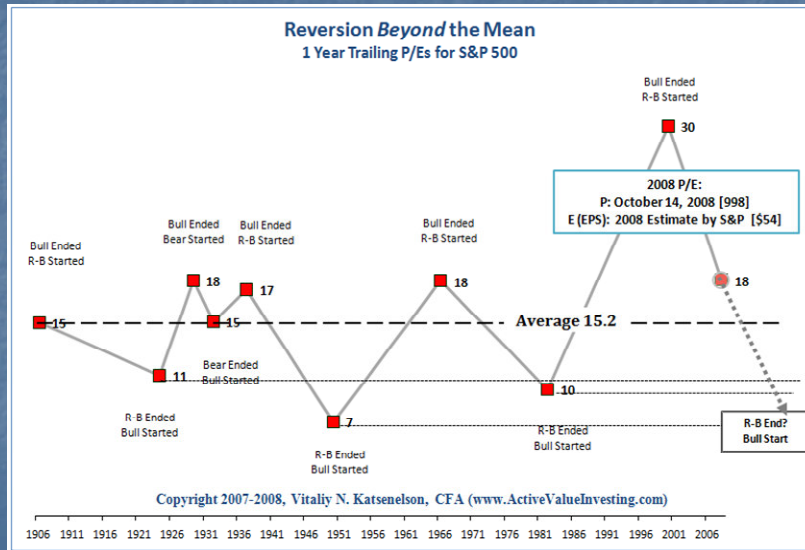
Reversion *Beyond* the Mean
1 Year Trailing P/Es for S&P 500

Bull Ended
R-B Started

15

R-B Ended
Bull Started

11

Bull Ended
Bear Started

18

15

Bear Ended
Bull Started

Bull Ended
R-B Started

17

7

R-B Ended
Bull Started

Bull Ended
R-B Started

18

Average 15.2

10

R-B Ended
Bull Started

Bull Ended
R-B Started

30

2008 P/E:
P: October 14, 2008 [998]
E (EPS): 2008 Estimate by S&P [$54]

18

R-B End?
Bull Start

Copyright 2007-2008, Vitaliy N. Katsenelson, CFA (www.ActiveValueInvesting.com)

1906 1911 1916 1921 1926 1931 1936 1941 1946 1951 1956 1961 1966 1971 1976 1981 1986 1991 1996 2001 2006